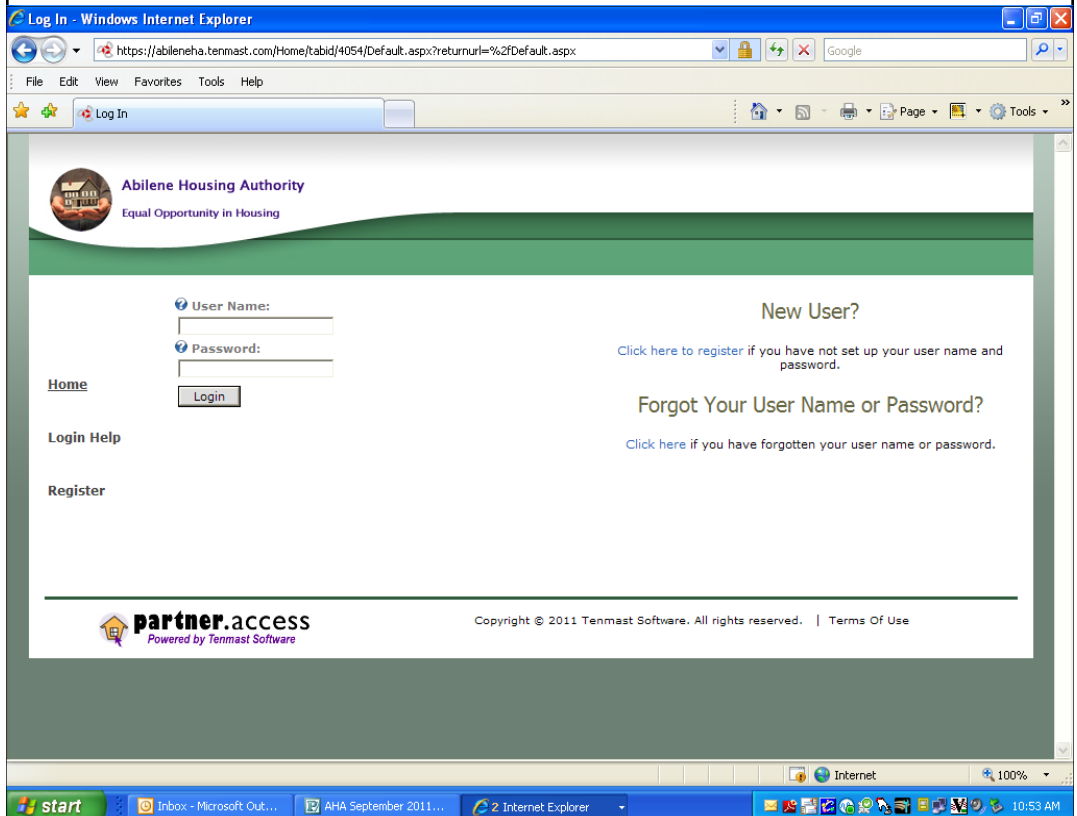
Log In - Windows Internet Explorer

https://abileneha.tenmast.com/Home/tabid/4054/Default.aspx?returnurl=%2fDefault.aspx

Google

File Edit View Favorites Tools Help

Log In

Page Tools

Abilene Housing Authority
Equal Opportunity in Housing

User Name:

Password:

Login

Home

Login Help

Register

New User?

Click here to register if you have not set up your user name and password.

Forgot Your User Name or Password?

Click here if you have forgotten your user name or password.

partner.access
Powered by Tenmast Software

Copyright © 2011 Tenmast Software. All rights reserved. | Terms Of Use

Internet

100%

start

Inbox - Microsoft Out...

AHA September 2011...

2 Internet Explorer

10:53 AM